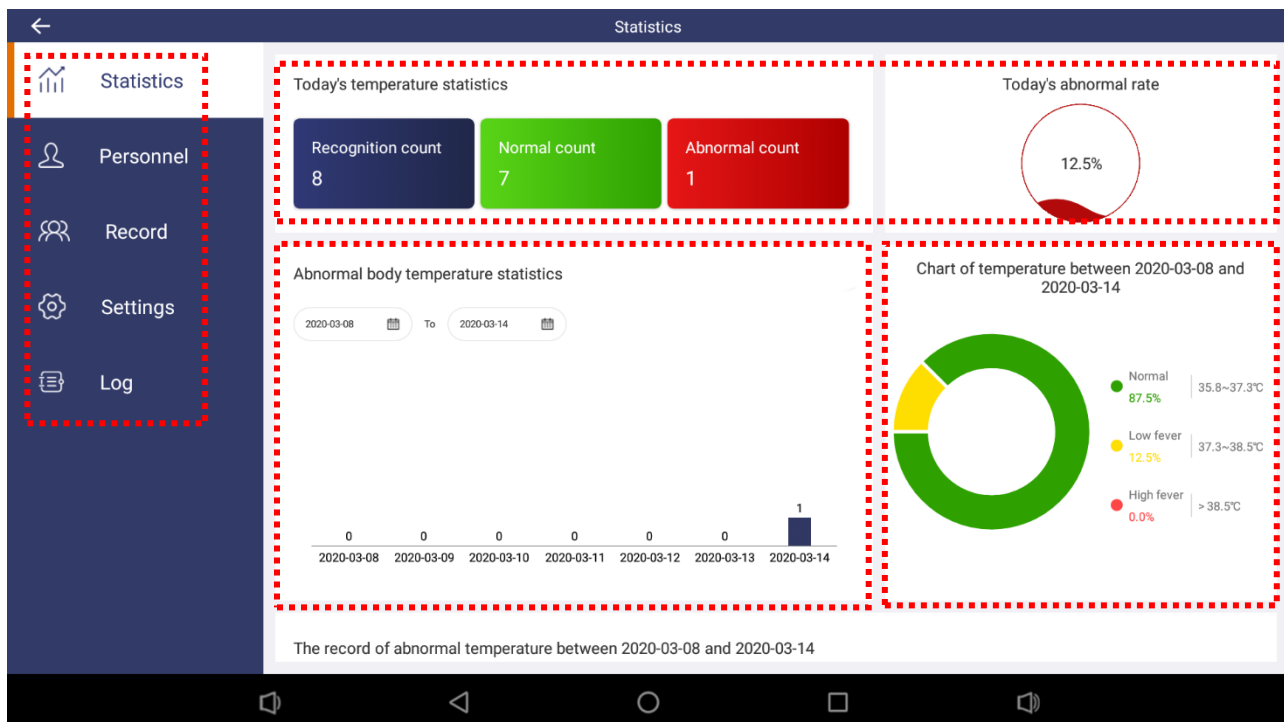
Statistics

Statistics

Personnel

Record

Settings

Log

Today's temperature statistics

Recognition count
8

Normal count
7

Abnormal count
1

Today's abnormal rate

12.5%

Abnormal body temperature statistics

2020-03-08 To 2020-03-14

| 0 | 0 | 0 | 0 | 0 | 0 | 1 |
|---|---|---|---|---|---|---|
| 2020-03-08 | 2020-03-09 | 2020-03-10 | 2020-03-11 | 2020-03-12 | 2020-03-13 | 2020-03-14 |

Chart of temperature between 2020-03-08 and 2020-03-14

Normal
87.5%
35.8~37.3℃

Low fever
12.5%
37.3~38.5℃

High fever
0.0%
> 38.5℃

The record of abnormal temperature between 2020-03-08 and 2020-03-14